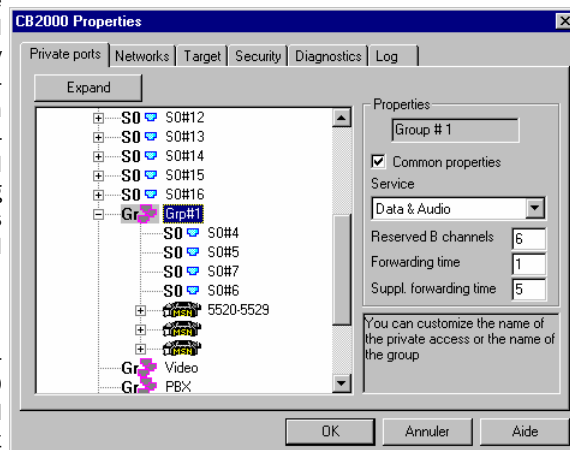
CB2000 Properties

Private ports | Networks | Target | Security | Diagnostics | Log

Expand

S0 S0#12
S0 S0#13
S0 S0#14
S0 S0#15
S0 S0#16
Gr Grp#1
S0 S0#4
S0 S0#5
S0 S0#7
S0 S0#6
MSN 5520-5529
MSN
MSN
Gr Video
Gr PBX

Properties
Group # 1
Common properties
Service
Data & Audio
Reserved B channels 6
Forwarding time 1
Suppl. forwarding time 5

You can customize the name of the private access or the name of the group

OK | Annuler | Aide